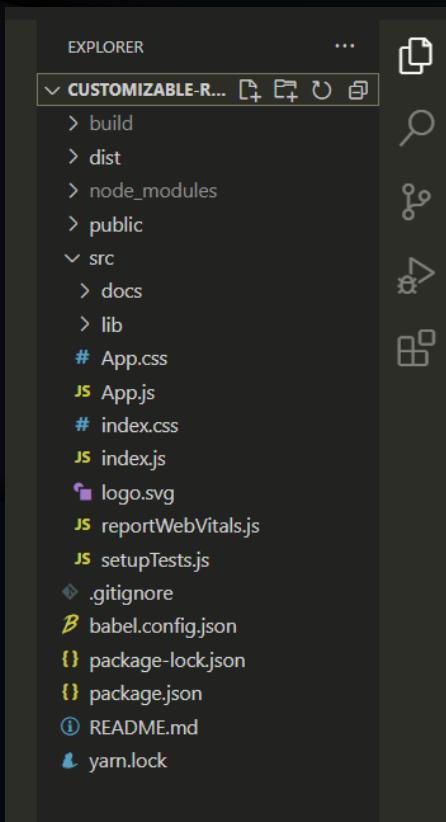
EXPLORER ...

CUSTOMIZABLE-R...

build
dist
node_modules
public
src
docs
lib
# App.css
JS App.js
# index.css
JS index.js
logo.svg
JS reportWebVitals.js
JS setupTests.js
.gitignore
babel.config.json
{} package-lock.json
{} package.json
README.md
yarn.lock